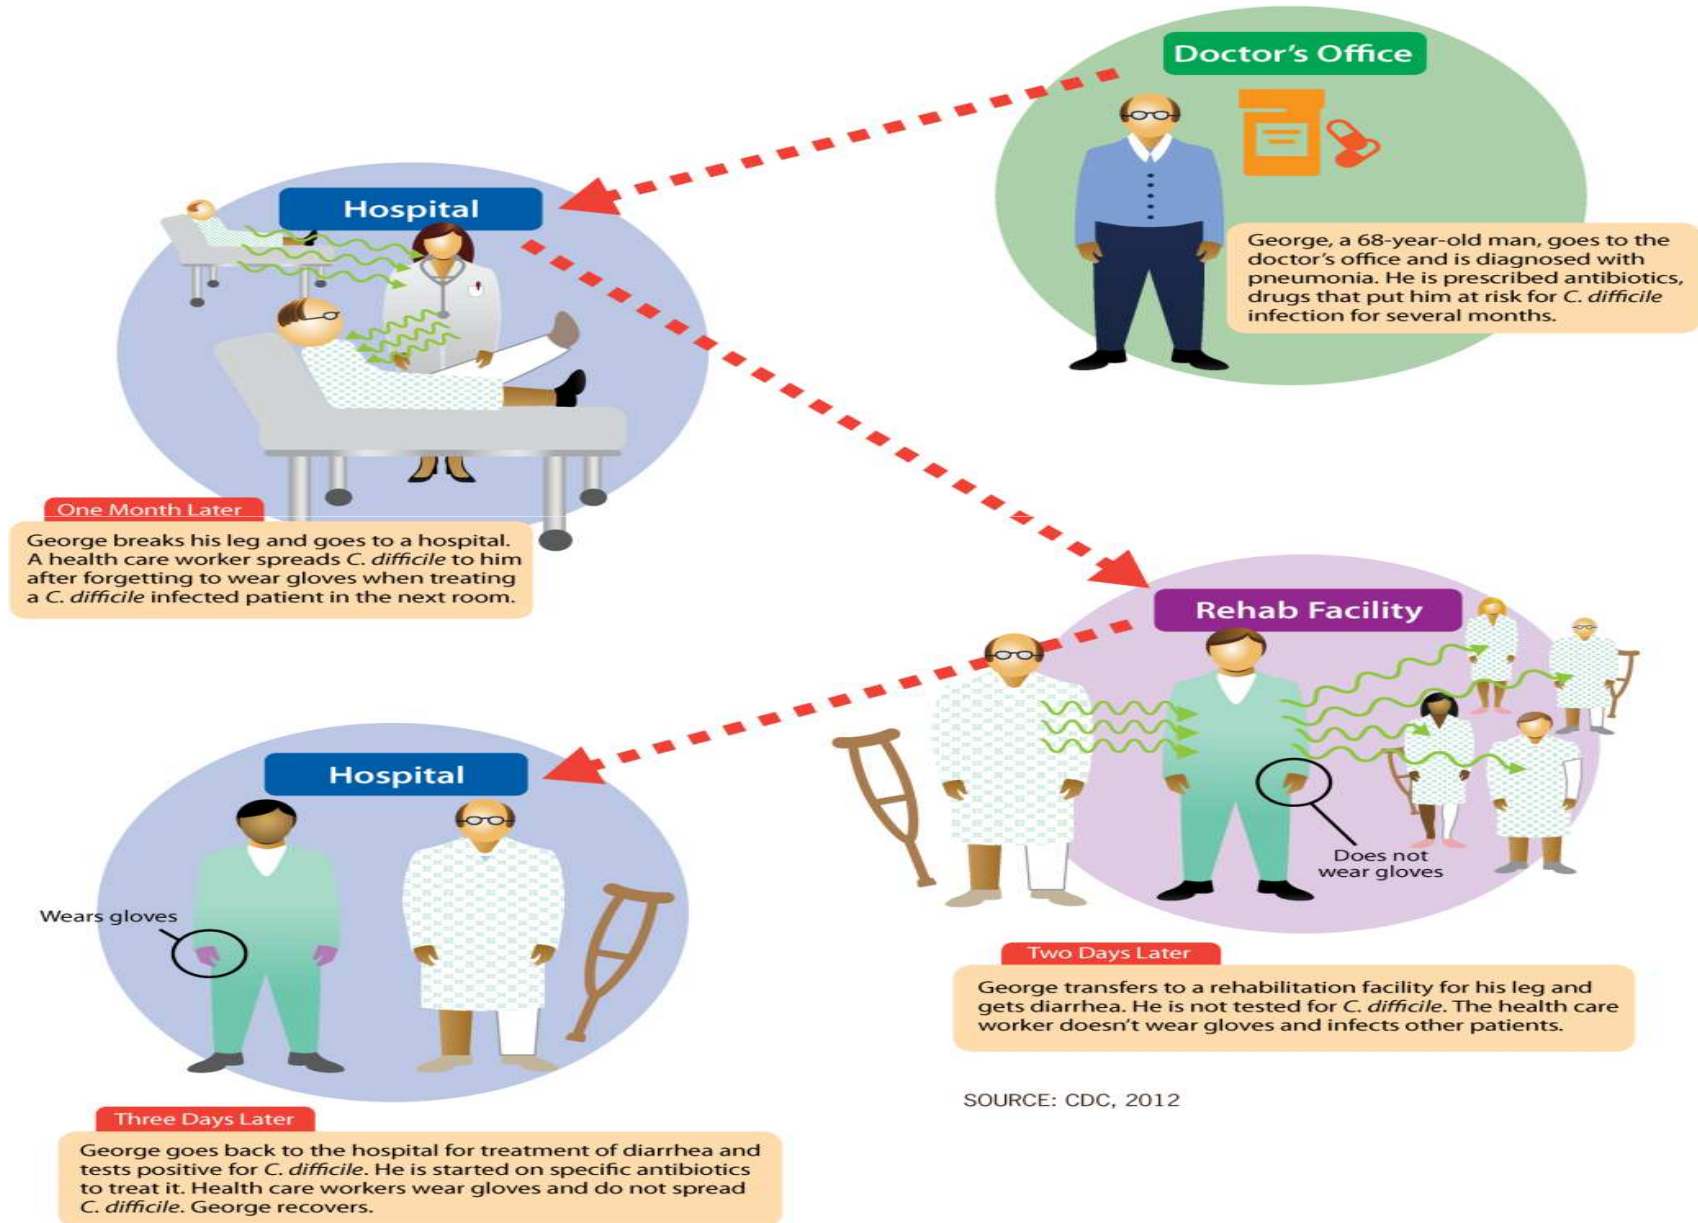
Doctor's Office

George, a 68-year-old man, goes to the doctor's office and is diagnosed with pneumonia. He is prescribed antibiotics, drugs that put him at risk for C. difficile infection for several months.

Hospital

One Month Later

George breaks his leg and goes to a hospital. A health care worker spreads C. difficile to him after forgetting to wear gloves when treating a C. difficile infected patient in the next room.

Rehab Facility

Does not wear gloves

Two Days Later

George transfers to a rehabilitation facility for his leg and gets diarrhea. He is not tested for C. difficile. The health care worker doesn't wear gloves and infects other patients.

Hospital

Wears gloves

Three Days Later

George goes back to the hospital for treatment of diarrhea and tests positive for C. difficile. He is started on specific antibiotics to treat it. Health care workers wear gloves and do not spread C. difficile. George recovers.

SOURCE: CDC, 2012